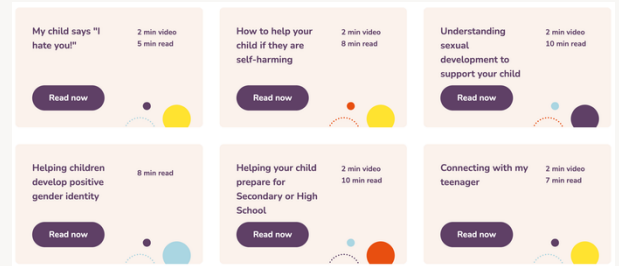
My child says "I hate you!"

2 min video
5 min read

Read now

How to help your child if they are self-harming

2 min video
8 min read

Read now

Understanding sexual development to support your child

2 min video
10 min read

Read now

Helping children develop positive gender identity

8 min read

Read now

Helping your child prepare for Secondary or High School

2 min video
10 min read

Read now

Connecting with my teenager

2 min video
7 min read

Read now